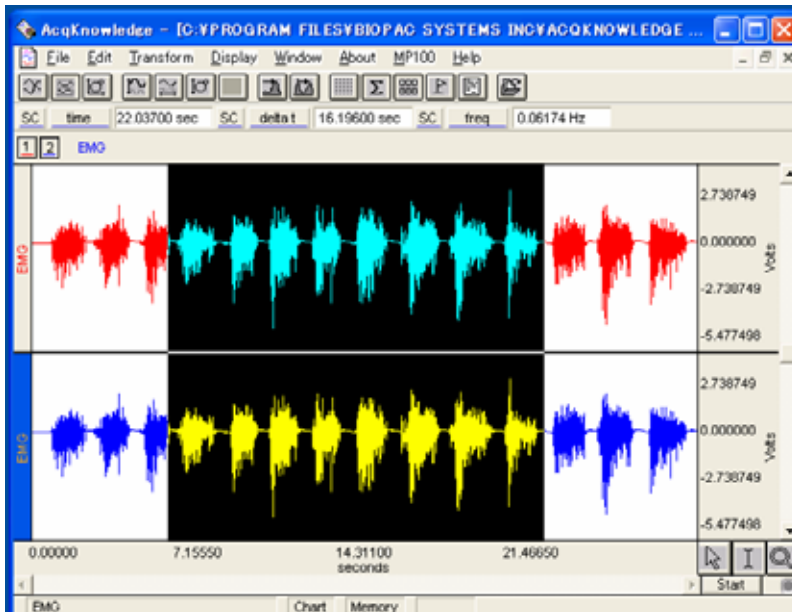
AcqKnowledge - [C:¥PROGRAM FILES¥BIOPAC SYSTEMS INC¥ACQKNOWLEDGE ...

File Edit Transform Display Window About MP100 Help

SC time 22.03700 sec SC delta t 16.19600 sec SC freq 0.06174 Hz

1 2 EMG

EMG

2.738749
0.000000
-2.738749
-5.477498

Volts

EMG

2.738749
0.000000
-2.738749
-5.477498

Volts

0.00000 7.15550 14.31100 21.46650
seconds

Start

EMG Chart Memory